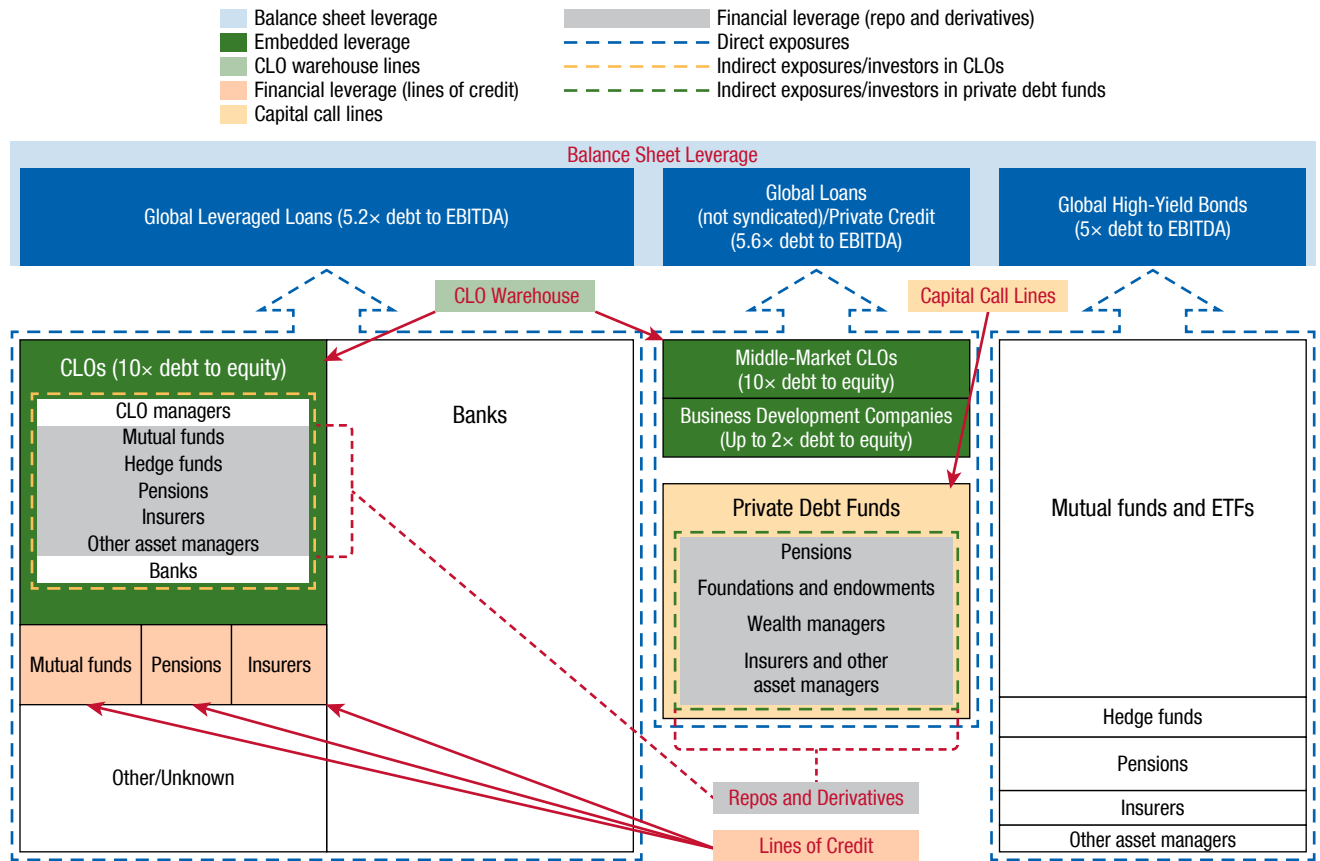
Balance sheet leverage
Embedded leverage
CLO warehouse lines
Financial leverage (lines of credit)
Capital call lines
Financial leverage (repo and derivatives)
Direct exposures
Indirect exposures/investors in CLOs
Indirect exposures/investors in private debt funds

Balance Sheet Leverage

Global Leveraged Loans (5.2× debt to EBITDA)

Global Loans (not syndicated)/Private Credit (5.6× debt to EBITDA)

Global High-Yield Bonds (5× debt to EBITDA)

CLO Warehouse

Capital Call Lines

CLOs (10× debt to equity)

CLO managers
Mutual funds
Hedge funds
Pensions
Insurers
Other asset managers
Banks

Banks

Mutual funds
Pensions
Insurers

Other/Unknown

Middle-Market CLOs (10× debt to equity)

Business Development Companies (Up to 2× debt to equity)

Private Debt Funds

Pensions
Foundations and endowments
Wealth managers
Insurers and other asset managers

Mutual funds and ETFs

Hedge funds
Pensions
Insurers
Other asset managers

Repos and Derivatives

Lines of Credit